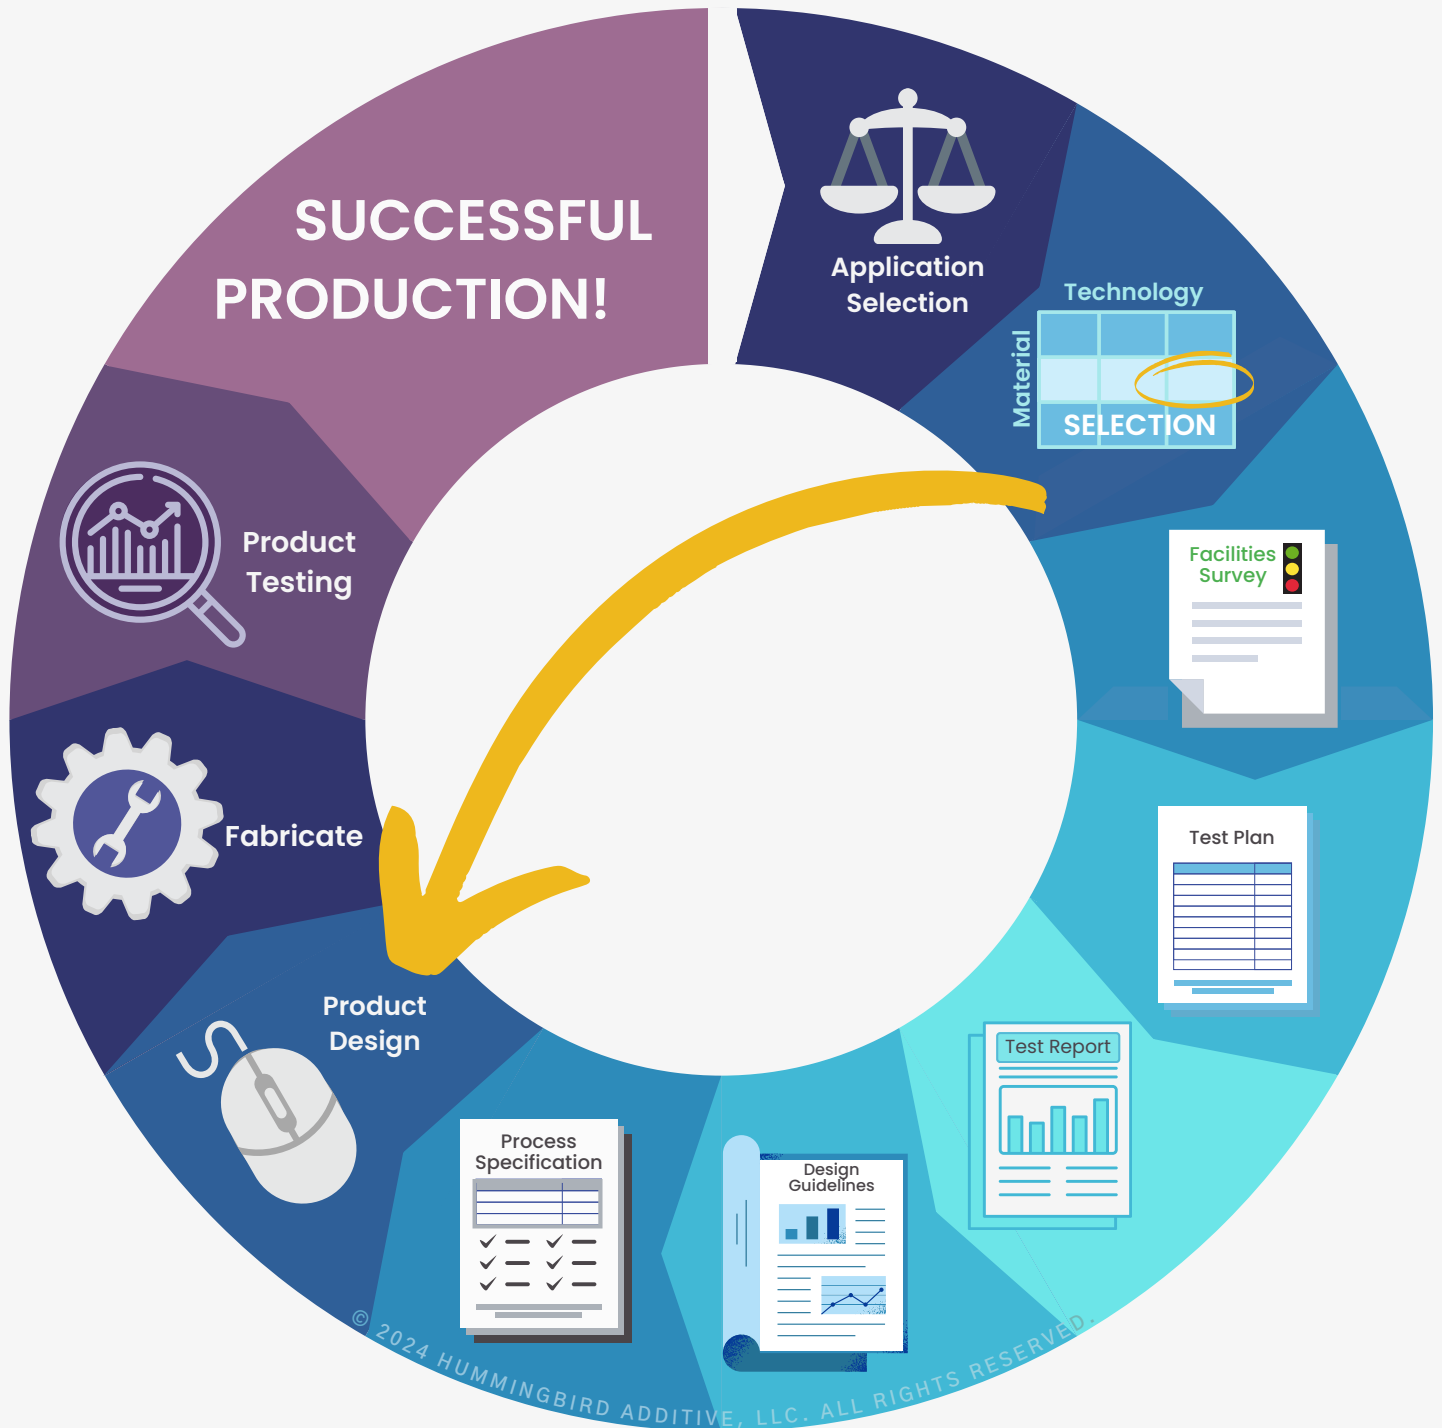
SUCCESSFUL PRODUCTION!

Application Selection

Technology

Material

SELECTION

Facilities Survey

Test Plan

Test Report

Design Guidelines

Process Specification

Product Design

Fabricate

Product Testing

© 2024 HUMMINGBIRD ADDITIVE, LLC. ALL RIGHTS RESERVED.